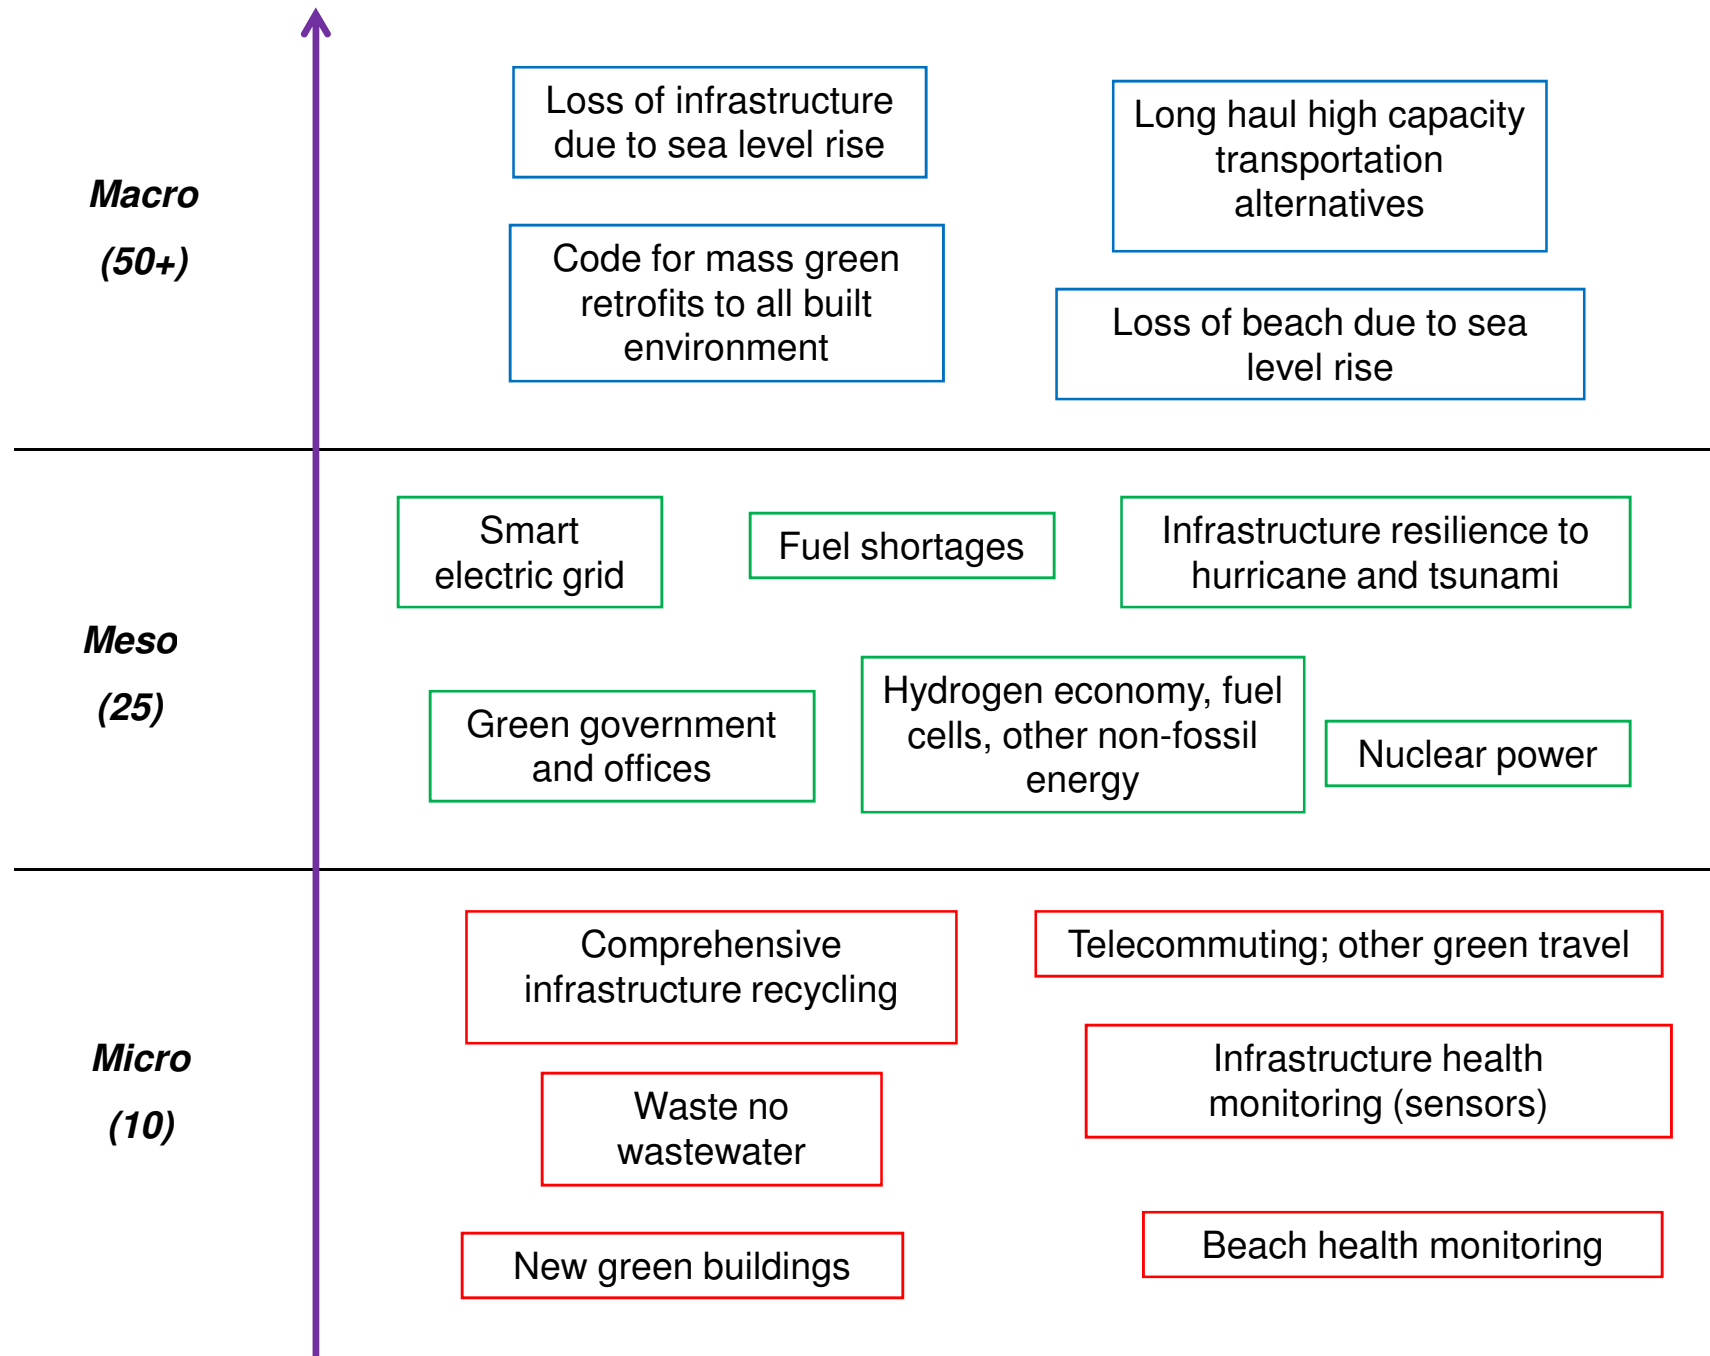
Macro
(50+)

Loss of infrastructure due to sea level rise

Long haul high capacity transportation alternatives

Code for mass green retrofits to all built environment

Loss of beach due to sea level rise

Meso
(25)

Smart electric grid

Fuel shortages

Infrastructure resilience to hurricane and tsunami

Green government and offices

Hydrogen economy, fuel cells, other non-fossil energy

Nuclear power

Micro
(10)

Comprehensive infrastructure recycling

Telecommuting; other green travel

Infrastructure health monitoring (sensors)

Waste no wastewater

Beach health monitoring

New green buildings